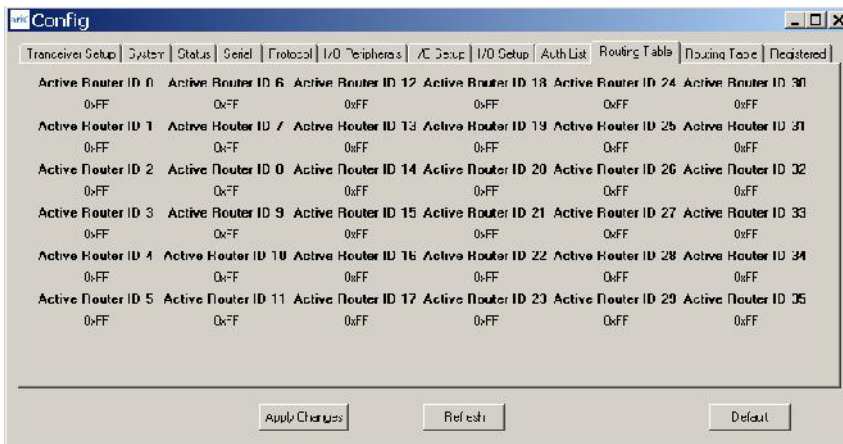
Config

Tranceiver Setup | System | Status | Serial | Protocol | I/O Peripherals | I2C Setup | I/O Setup | Auth List | Routing Table | Routing Table | Registered

| Active Router ID 0 | Active Router ID 6 | Active Router ID 12 | Active Router ID 18 | Active Router ID 24 | Active Router ID 30 |
|---|---|---|---|---|---|
| 0xFF | 0xFF | 0xFF | 0xFF | 0xFF | 0xFF |
| Active Router ID 1 | Active Router ID 7 | Active Router ID 13 | Active Router ID 19 | Active Router ID 25 | Active Router ID 31 |
| 0xFF | 0xFF | 0xFF | 0xFF | 0xFF | 0xFF |
| Active Router ID 2 | Active Router ID 8 | Active Router ID 14 | Active Router ID 20 | Active Router ID 26 | Active Router ID 32 |
| 0xFF | 0xFF | 0xFF | 0xFF | 0xFF | 0xFF |
| Active Router ID 3 | Active Router ID 9 | Active Router ID 15 | Active Router ID 21 | Active Router ID 27 | Active Router ID 33 |
| 0xFF | 0xFF | 0xFF | 0xFF | 0xFF | 0xFF |
| Active Router ID 4 | Active Router ID 10 | Active Router ID 16 | Active Router ID 22 | Active Router ID 28 | Active Router ID 34 |
| 0xFF | 0xFF | 0xFF | 0xFF | 0xFF | 0xFF |
| Active Router ID 5 | Active Router ID 11 | Active Router ID 17 | Active Router ID 23 | Active Router ID 29 | Active Router ID 35 |
| 0xFF | 0xFF | 0xFF | 0xFF | 0xFF | 0xFF |

Apply Changes    Refresh    Default